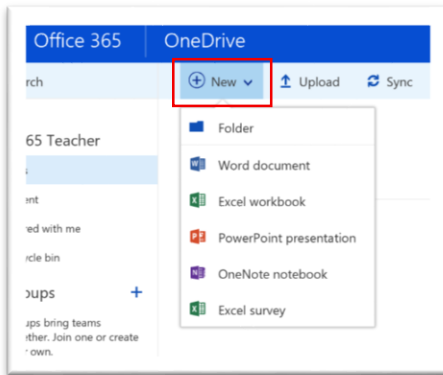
Office 365 OneDrive

rch

New
Upload
Sync

65 Teacher

ent
red with me
ycle bin

oups +

ups bring teams
ether. Join one or create
r own.

Folder
Word document
Excel workbook
PowerPoint presentation
OneNote notebook
Excel survey